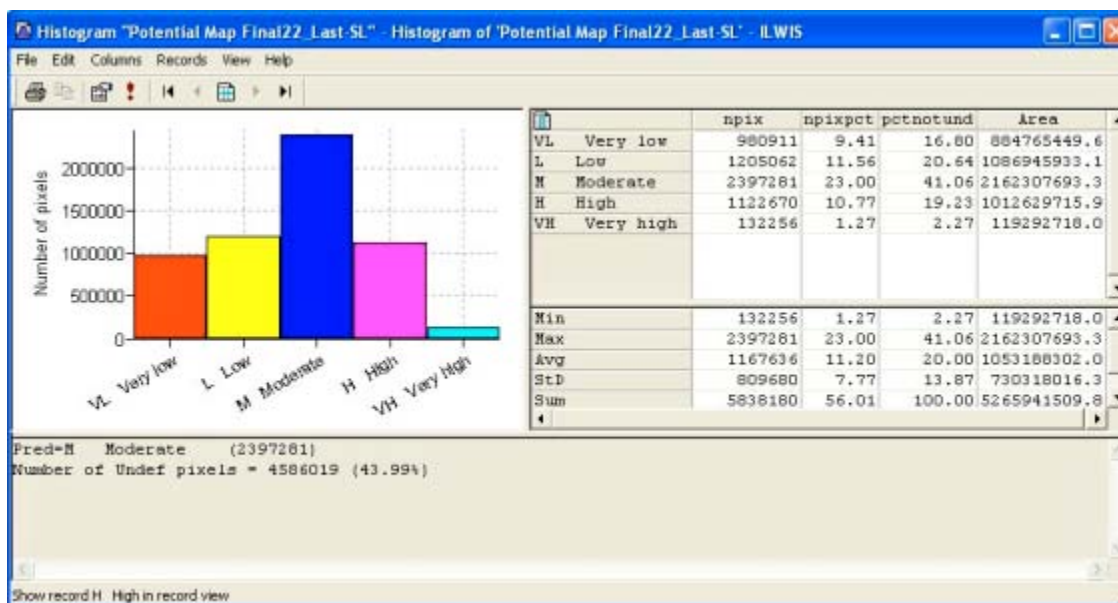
Histogram "Potential Map Final22_Last-SL" - Histogram of 'Potential Map Final22_Last-SL' - ILWIS

File Edit Columns Records View Help

2000000
1500000
1000000
500000
0
Number of pixels

VL Very low
L Low
M Moderate
H High
VH Very high

| | | npix | npixpct | pctnotund | Area |
|---|---|---|---|---|---|
| VL | Very low | 980911 | 9.41 | 16.80 | 884765449.6 |
| L | Low | 1205062 | 11.56 | 20.64 | 1086945933.1 |
| M | Moderate | 2397281 | 23.00 | 41.06 | 2162307693.3 |
| H | High | 1122670 | 10.77 | 19.23 | 1012629715.9 |
| VH | Very high | 132256 | 1.27 | 2.27 | 119292718.0 |

| | npix | npixpct | pctnotund | Area |
|---|---|---|---|---|
| Min | 132256 | 1.27 | 2.27 | 119292718.0 |
| Max | 2397281 | 23.00 | 41.06 | 2162307693.3 |
| Avg | 1167636 | 11.20 | 20.00 | 1053188302.0 |
| StD | 809680 | 7.77 | 13.87 | 730318016.3 |
| Sum | 5838180 | 56.01 | 100.00 | 5265941509.8 |

Pred=M Moderate (2397281)
Number of Undef pixels = 4586019 (43.99%)

Show record H High in record view